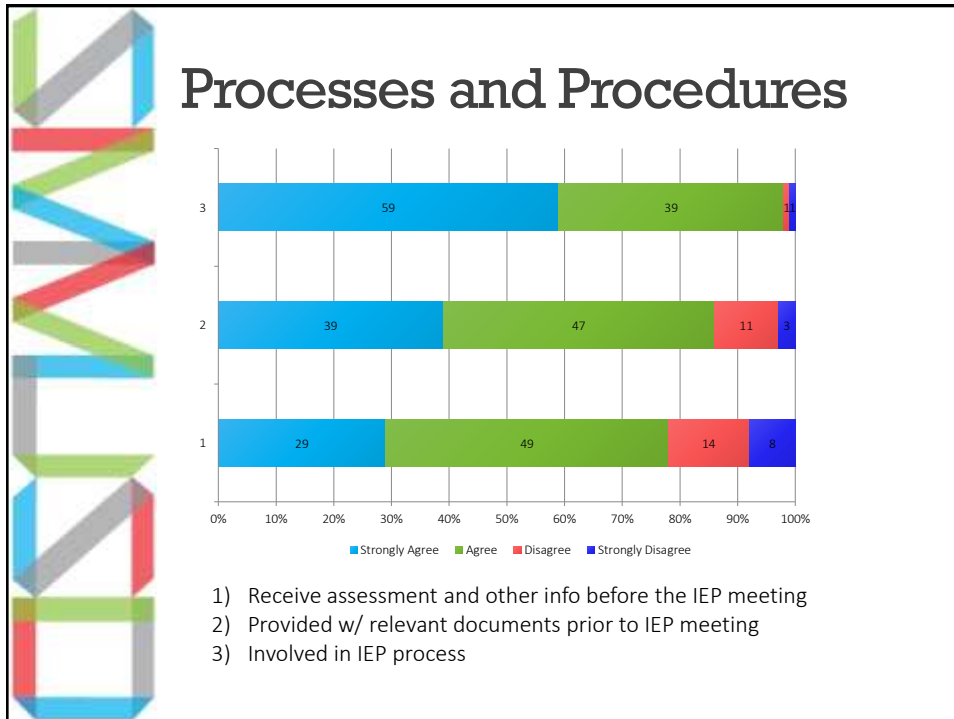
Processes and Procedures

3
59
39
1
1

2
39
47
11
3

1
29
49
14
8

0%
10%
20%
30%
40%
50%
60%
70%
80%
90%
100%

Strongly Agree
Agree
Disagree
Strongly Disagree

1) Receive assessment and other info before the IEP meeting
2) Provided w/ relevant documents prior to IEP meeting
3) Involved in IEP process